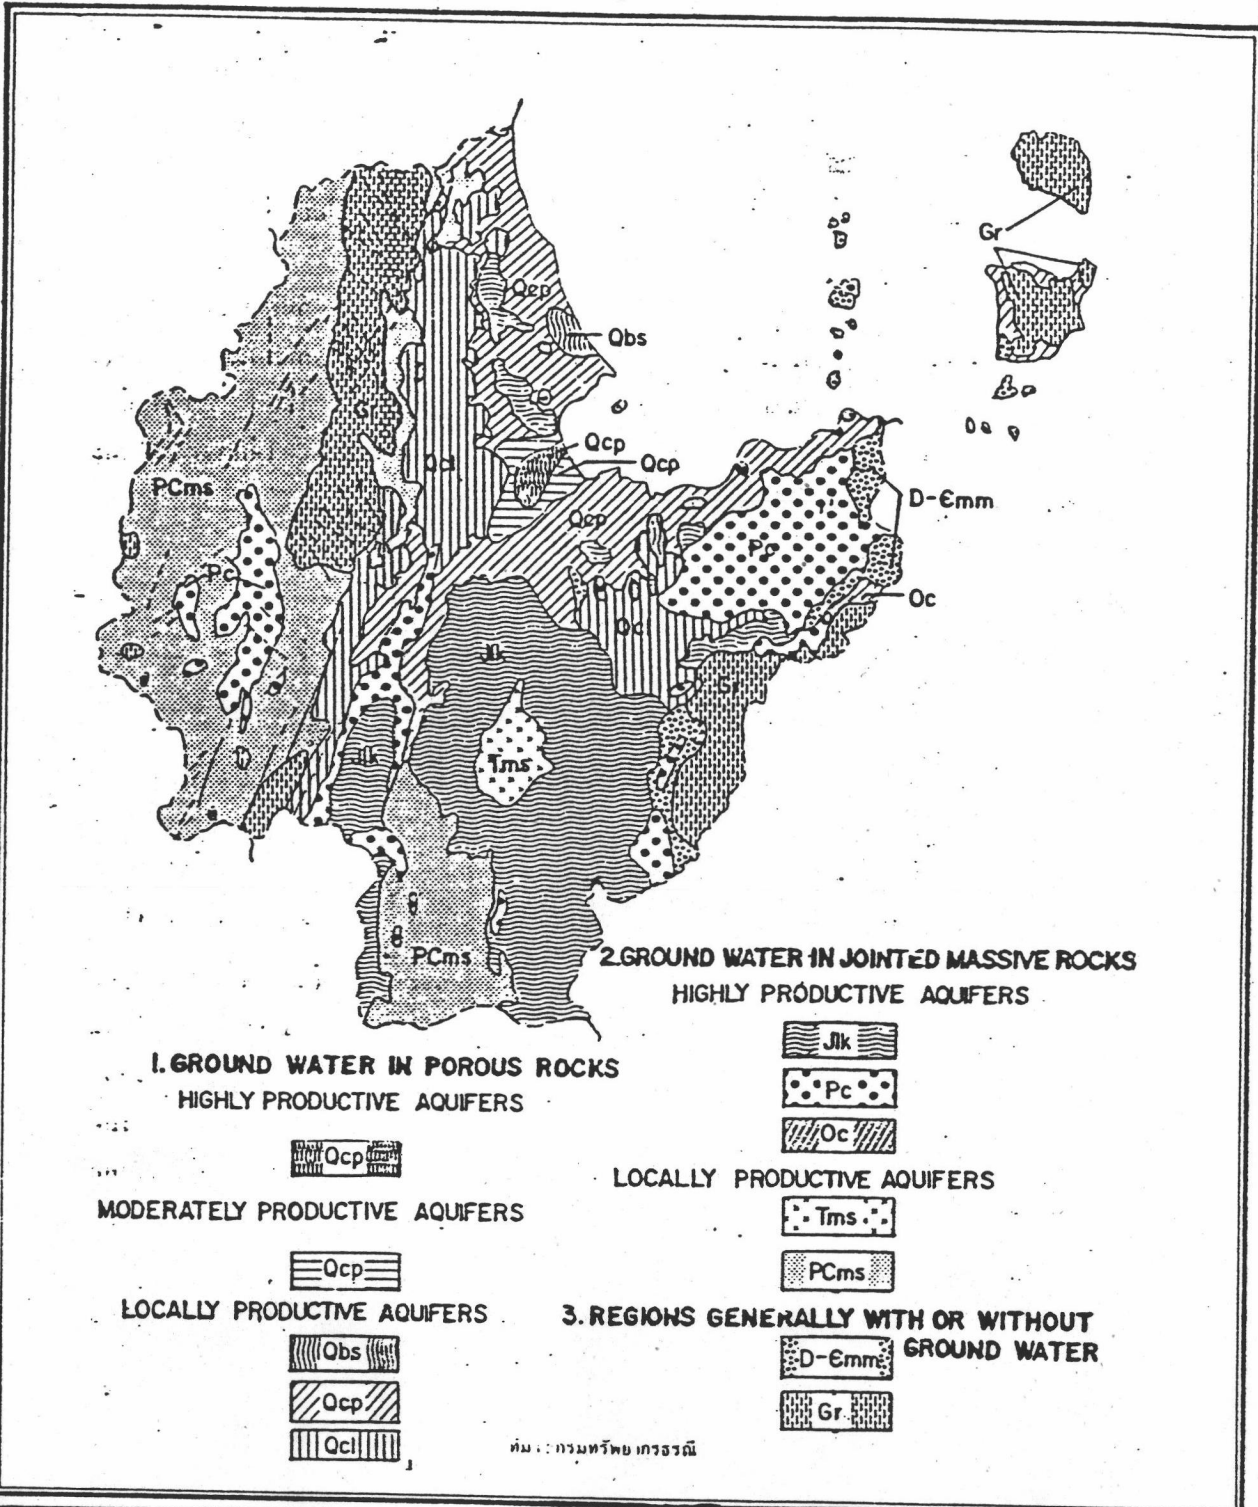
Gr

Qcp

Qbs

Gr

PCms

Qcl

Qcp

Qcp

Qcp

D-Ꞓmm

Pc

Pc

Oc

Qcl

Jlk

Gr

Jlk

Tms

PCms

2.GROUND WATER IN JOINTED MASSIVE ROCKS
HIGHLY PRODUCTIVE AQUIFERS

Jlk

Pc

Oc

LOCALLY PRODUCTIVE AQUIFERS

Tms

PCms

3. REGIONS GENERALLY WITH OR WITHOUT GROUND WATER

D-Ꞓmm

Gr

1. GROUND WATER IN POROUS ROCKS
HIGHLY PRODUCTIVE AQUIFERS

Qcp

MODERATELY PRODUCTIVE AQUIFERS

Qcp

LOCALLY PRODUCTIVE AQUIFERS

Qbs

Qcp

Qcl

ที่มา : กรมทรัพยากรธรณี